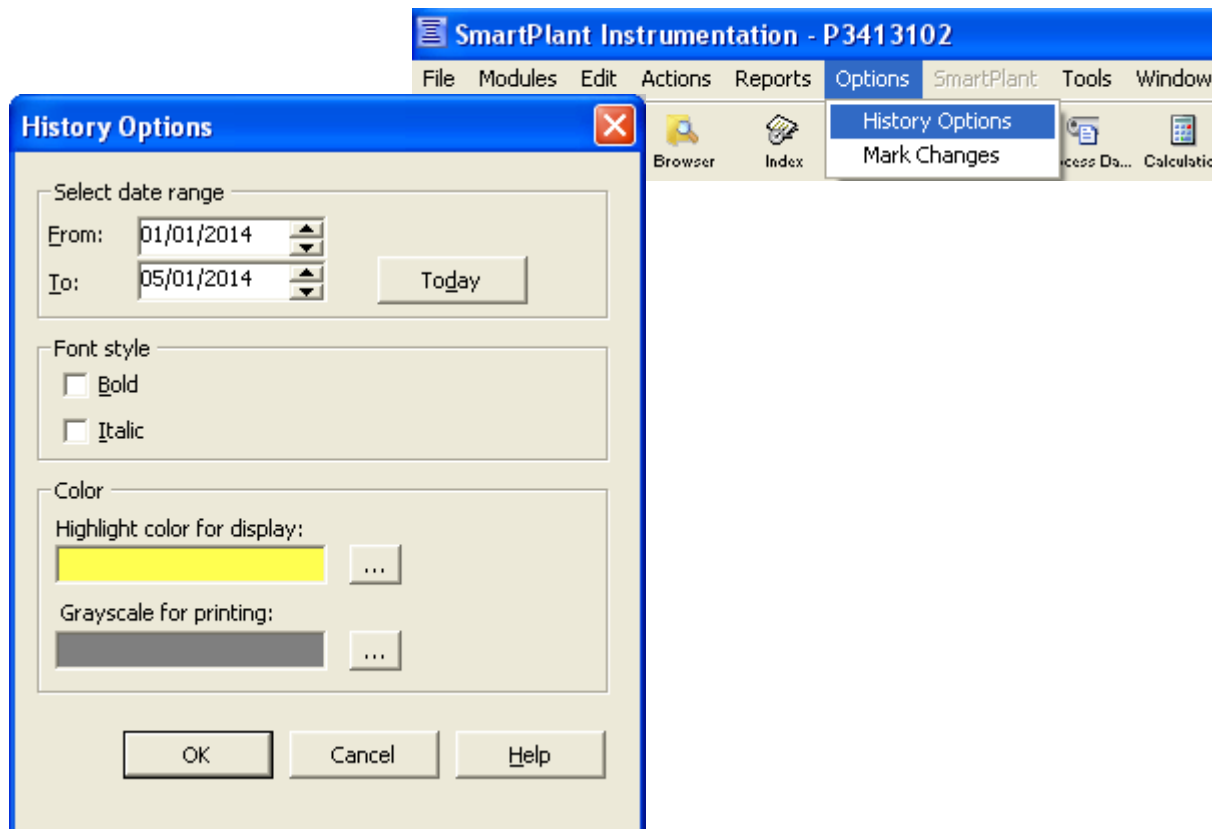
SmartPlant Instrumentation - P3413102

File Modules Edit Actions Reports Options SmartPlant Tools Window

Browser Index

History Options
Mark Changes

cess Da... Calculatio

History Options

Select date range
From: 01/01/2014
To: 05/01/2014
Today

Font style
Bold
Italic

Color
Highlight color for display:
...
Grayscale for printing:
...

OK Cancel Help